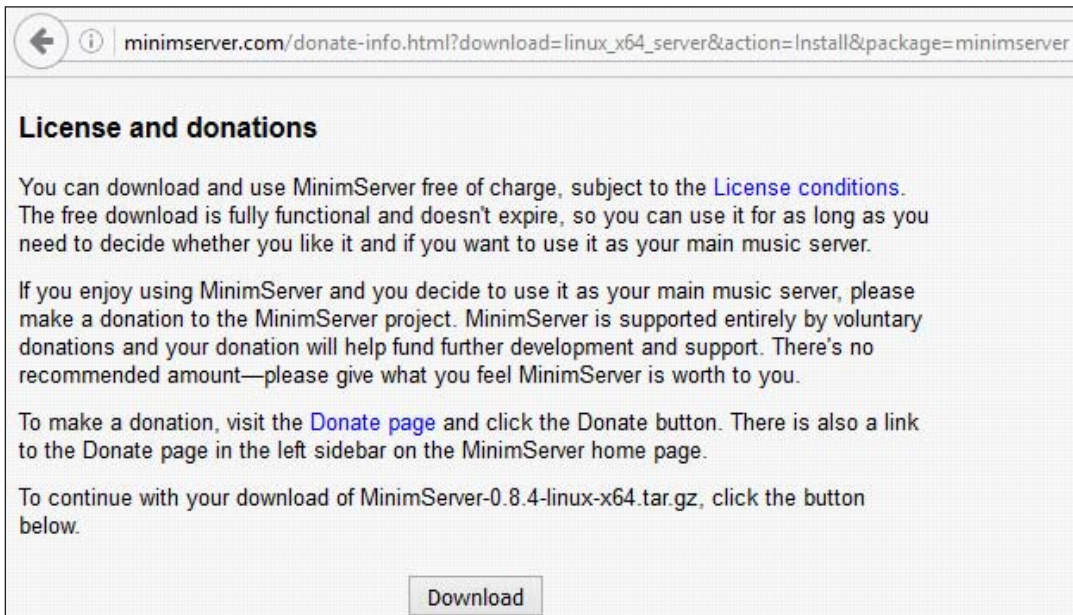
minimserver.com/donate-info.html?download=linux_x64_server&action=Install&package=minimserver

License and donations

You can download and use MinimServer free of charge, subject to the License conditions. The free download is fully functional and doesn't expire, so you can use it for as long as you need to decide whether you like it and if you want to use it as your main music server.

If you enjoy using MinimServer and you decide to use it as your main music server, please make a donation to the MinimServer project. MinimServer is supported entirely by voluntary donations and your donation will help fund further development and support. There's no recommended amount—please give what you feel MinimServer is worth to you.

To make a donation, visit the Donate page and click the Donate button. There is also a link to the Donate page in the left sidebar on the MinimServer home page.

To continue with your download of MinimServer-0.8.4-linux-x64.tar.gz, click the button below.

Download